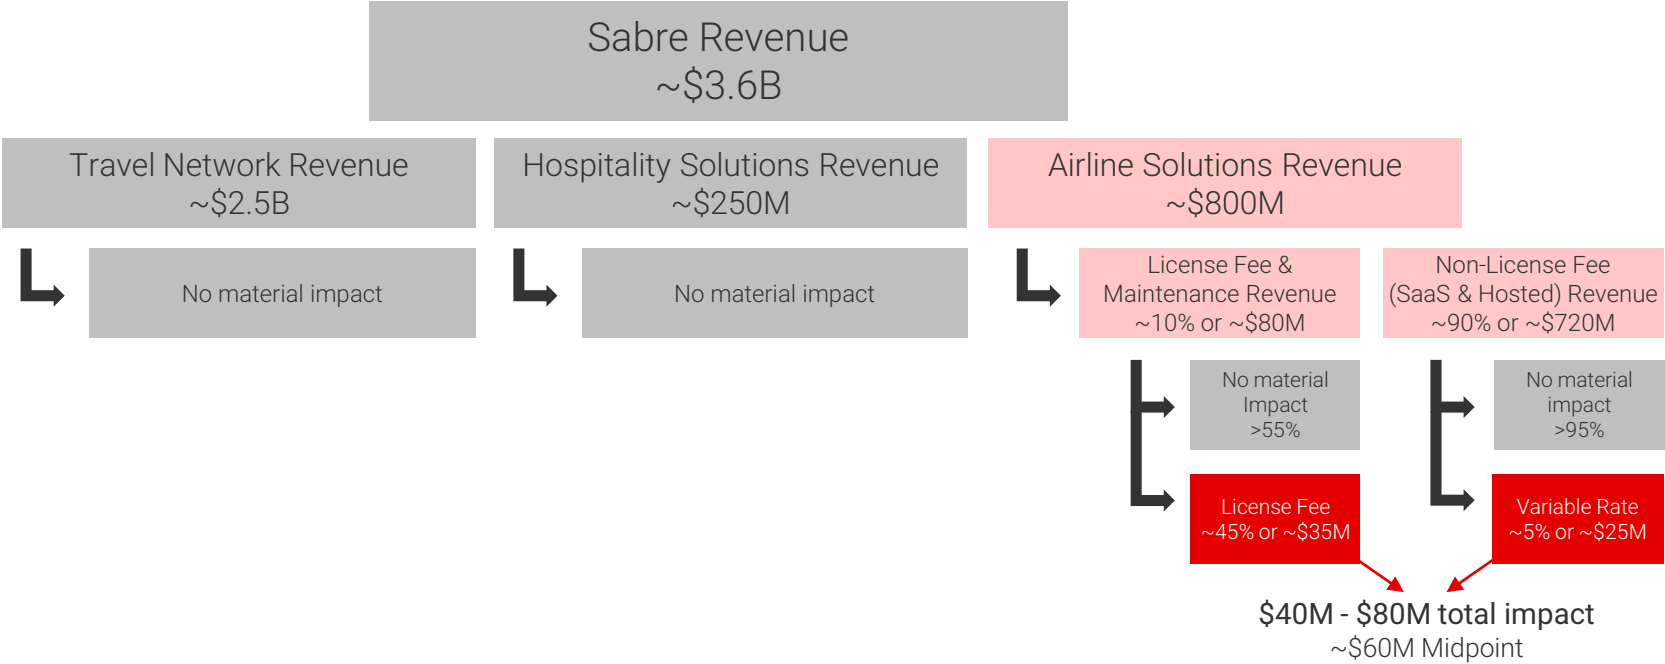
Sabre Revenue
~$3.6B

Travel Network Revenue
~$2.5B

Hospitality Solutions Revenue
~$250M

Airline Solutions Revenue
~$800M

No material impact

No material impact

License Fee & Maintenance Revenue
~10% or ~$80M

Non-License Fee (SaaS & Hosted) Revenue
~90% or ~$720M

No material Impact
>55%

License Fee
~45% or ~$35M

No material impact
>95%

Variable Rate
~5% or ~$25M

$40M - $80M total impact
~$60M Midpoint